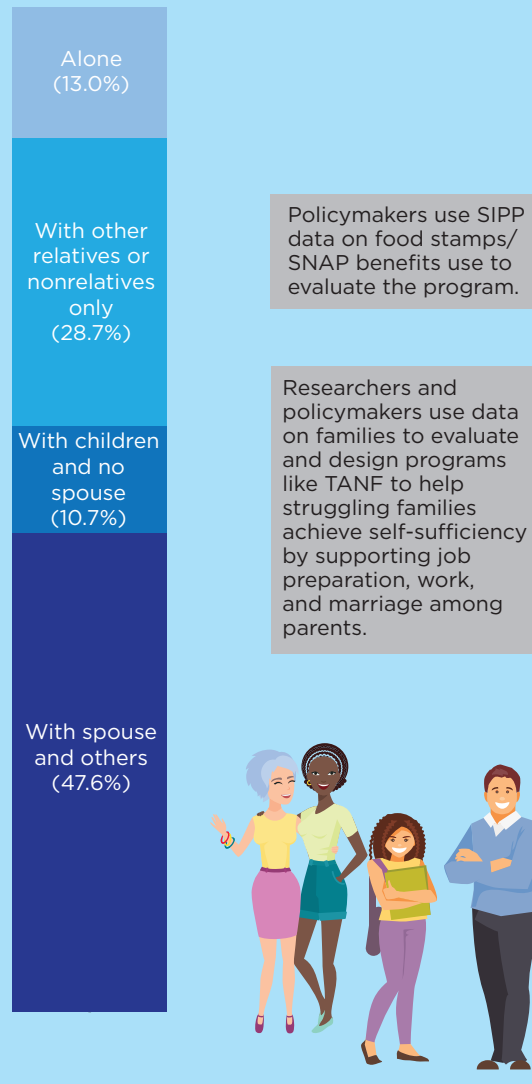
Alone
(13.0%)

With other relatives or nonrelatives only
(28.7%)

With children and no spouse
(10.7%)

With spouse and others
(47.6%)

Policymakers use SIPP data on food stamps/ SNAP benefits use to evaluate the program.

Researchers and policymakers use data on families to evaluate and design programs like TANF to help struggling families achieve self-sufficiency by supporting job preparation, work, and marriage among parents.